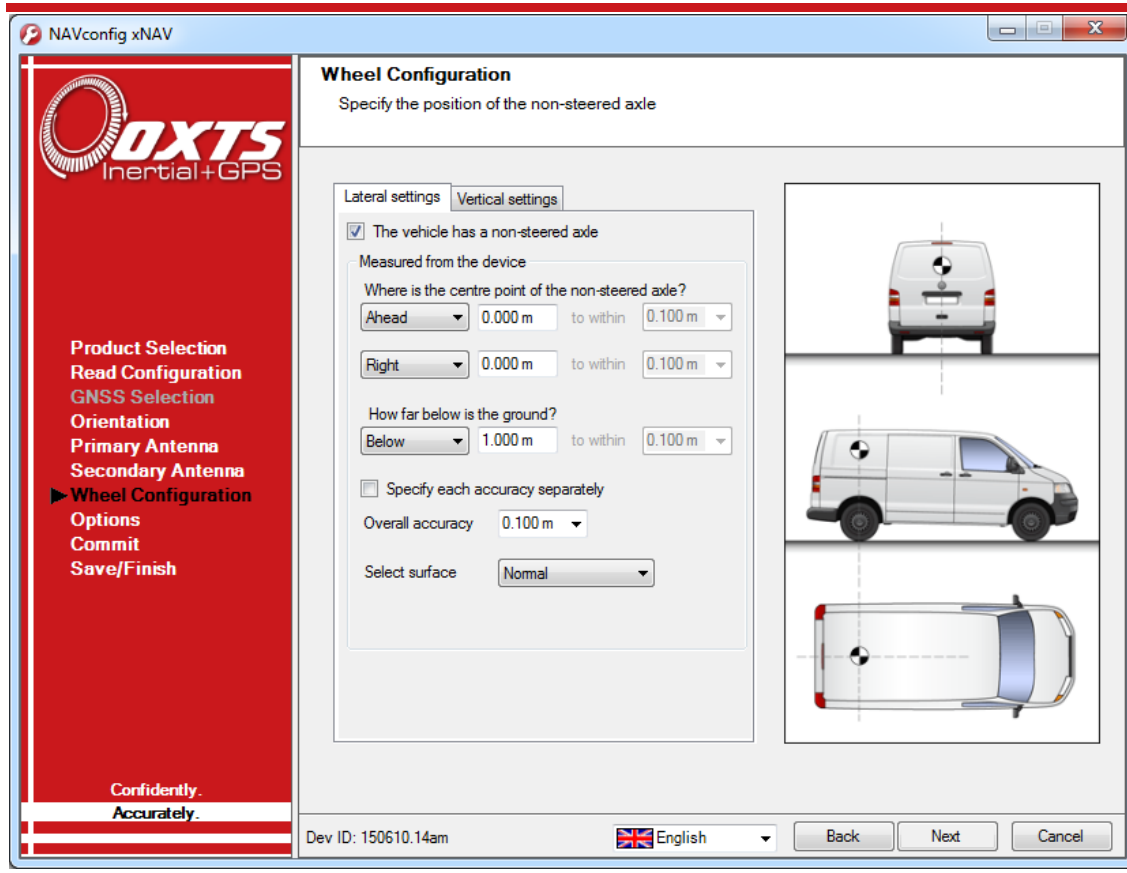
NAVconfig xNAV

OXTS Inertial+GPS

Product Selection
Read Configuration
GNSS Selection
Orientation
Primary Antenna
Secondary Antenna
Wheel Configuration
Options
Commit
Save/Finish

Confidently.
Accurately.

Wheel Configuration
Specify the position of the non-steered axle

Lateral settings | Vertical settings

The vehicle has a non-steered axle

Measured from the device

Where is the centre point of the non-steered axle?

Ahead | 0.000 m | to within | 0.100 m

Right | 0.000 m | to within | 0.100 m

How far below is the ground?

Below | 1.000 m | to within | 0.100 m

Specify each accuracy separately

Overall accuracy | 0.100 m

Select surface | Normal

Dev ID: 150610.14am

English

Back | Next | Cancel